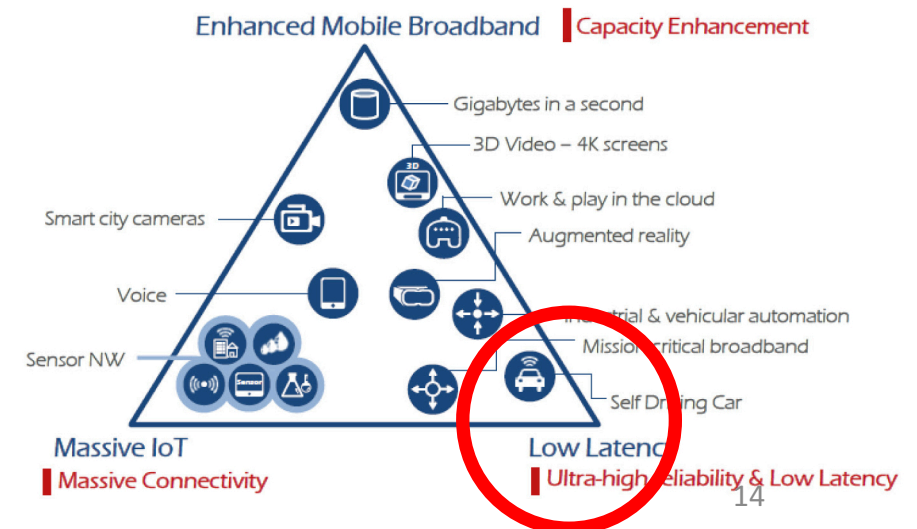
Enhanced Mobile Broadband
Capacity Enhancement

Gigabytes in a second
3D Video – 4K screens
3D
Work & play in the cloud
Augmented reality
Smart city cameras
Voice
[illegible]strial & vehicular automation
Mission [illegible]ritical broadband
Sensor NW
Sensor
Self Dr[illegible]ing Car

Massive IoT
Massive Connectivity

Low Latenc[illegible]
Ultra-high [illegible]eliability & Low Latency

14